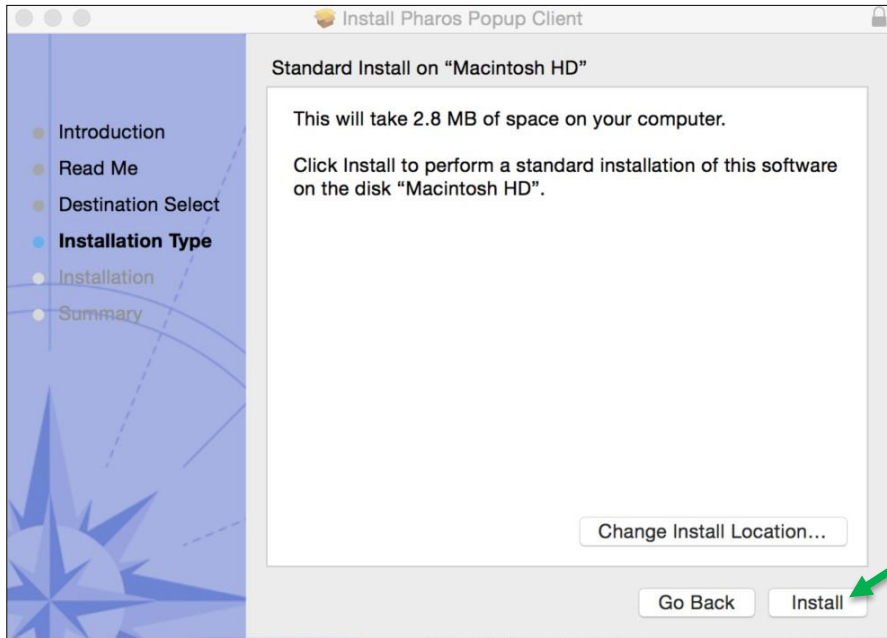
Install Pharos Popup Client

Introduction
Read Me
Destination Select
Installation Type
Installation
Summary

Standard Install on "Macintosh HD"

This will take 2.8 MB of space on your computer.

Click Install to perform a standard installation of this software on the disk "Macintosh HD".

Change Install Location...

Go Back
Install